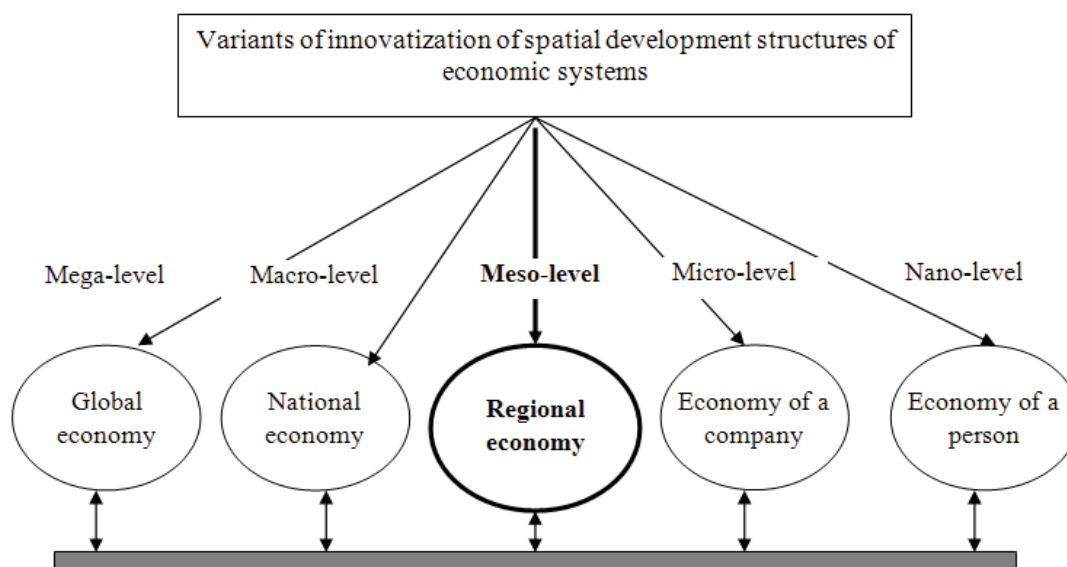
Variants of innovatization of spatial development structures of economic systems

Mega-level

Macro-level

Meso-level

Micro-level

Nano-level

Global economy

National economy

Regional economy

Economy of a company

Economy of a person